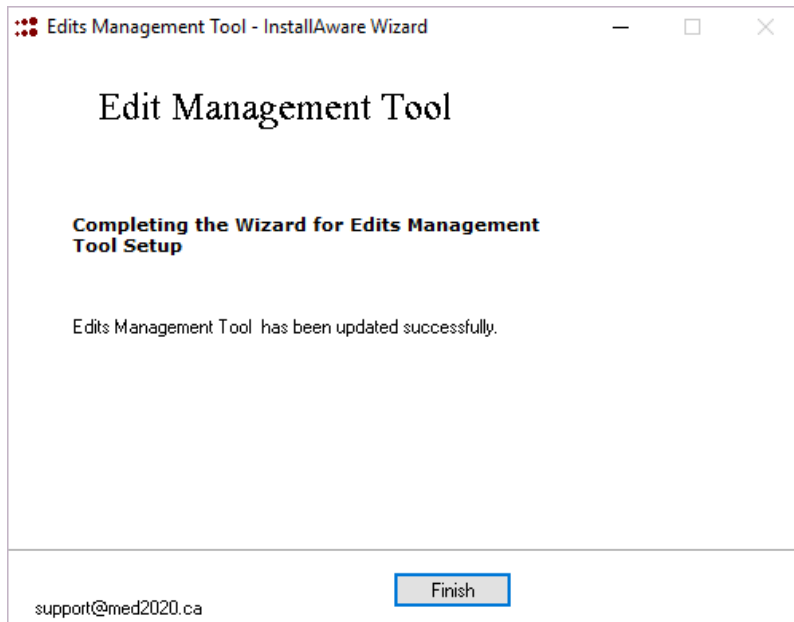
Edits Management Tool - InstallAware Wizard

Edit Management Tool

Completing the Wizard for Edits Management Tool Setup

Edits Management Tool  has been updated successfully.

support@med2020.ca

Finish